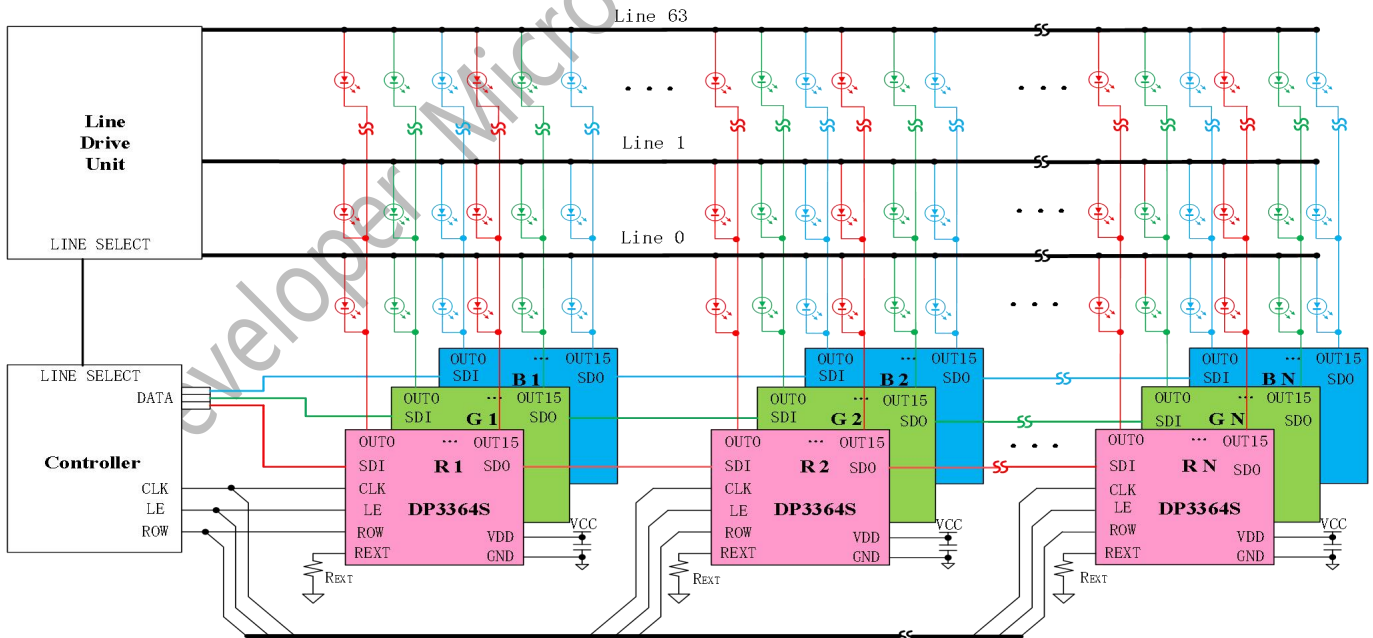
Line 63

Line Drive Unit

Line 1

Line 0

LINE SELECT

LINE SELECT
DATA

Controller

CLK
LE
ROW

OUT0 ··· OUT15
SDI B 1 SDO

OUT0 ··· OUT15
SDI G 1 SDO

OUT0 ··· OUT15
SDI R 1 SDO
CLK
LE DP3364S
ROW VDD
REXT GND

VCC

REXT

OUT0 ··· OUT15
SDI B 2 SDO

OUT0 ··· OUT15
SDI G 2 SDO

OUT0 ··· OUT15
SDI R 2 SDO
CLK
LE DP3364S
ROW VDD
REXT GND

VCC

REXT

OUT0 ··· OUT15
SDI B N SDO

OUT0 ··· OUT15
SDI G N SDO

OUT0 ··· OUT15
SDI R N SDO
CLK
LE DP3364S
ROW VDD
REXT GND

VCC

REXT

eveloper Micro